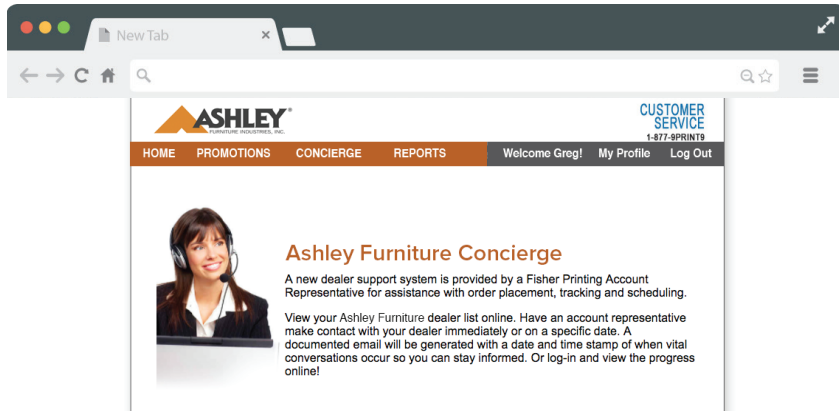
New Tab

ASHLEY®
FURNITURE INDUSTRIES, INC.

CUSTOMER SERVICE
1-877-9PRINT9

HOME PROMOTIONS CONCIERGE REPORTS Welcome Greg! My Profile Log Out

Ashley Furniture Concierge

A new dealer support system is provided by a Fisher Printing Account Representative for assistance with order placement, tracking and scheduling.

View your Ashley Furniture dealer list online. Have an account representative make contact with your dealer immediately or on a specific date. A documented email will be generated with a date and time stamp of when vital conversations occur so you can stay informed. Or log-in and view the progress online!